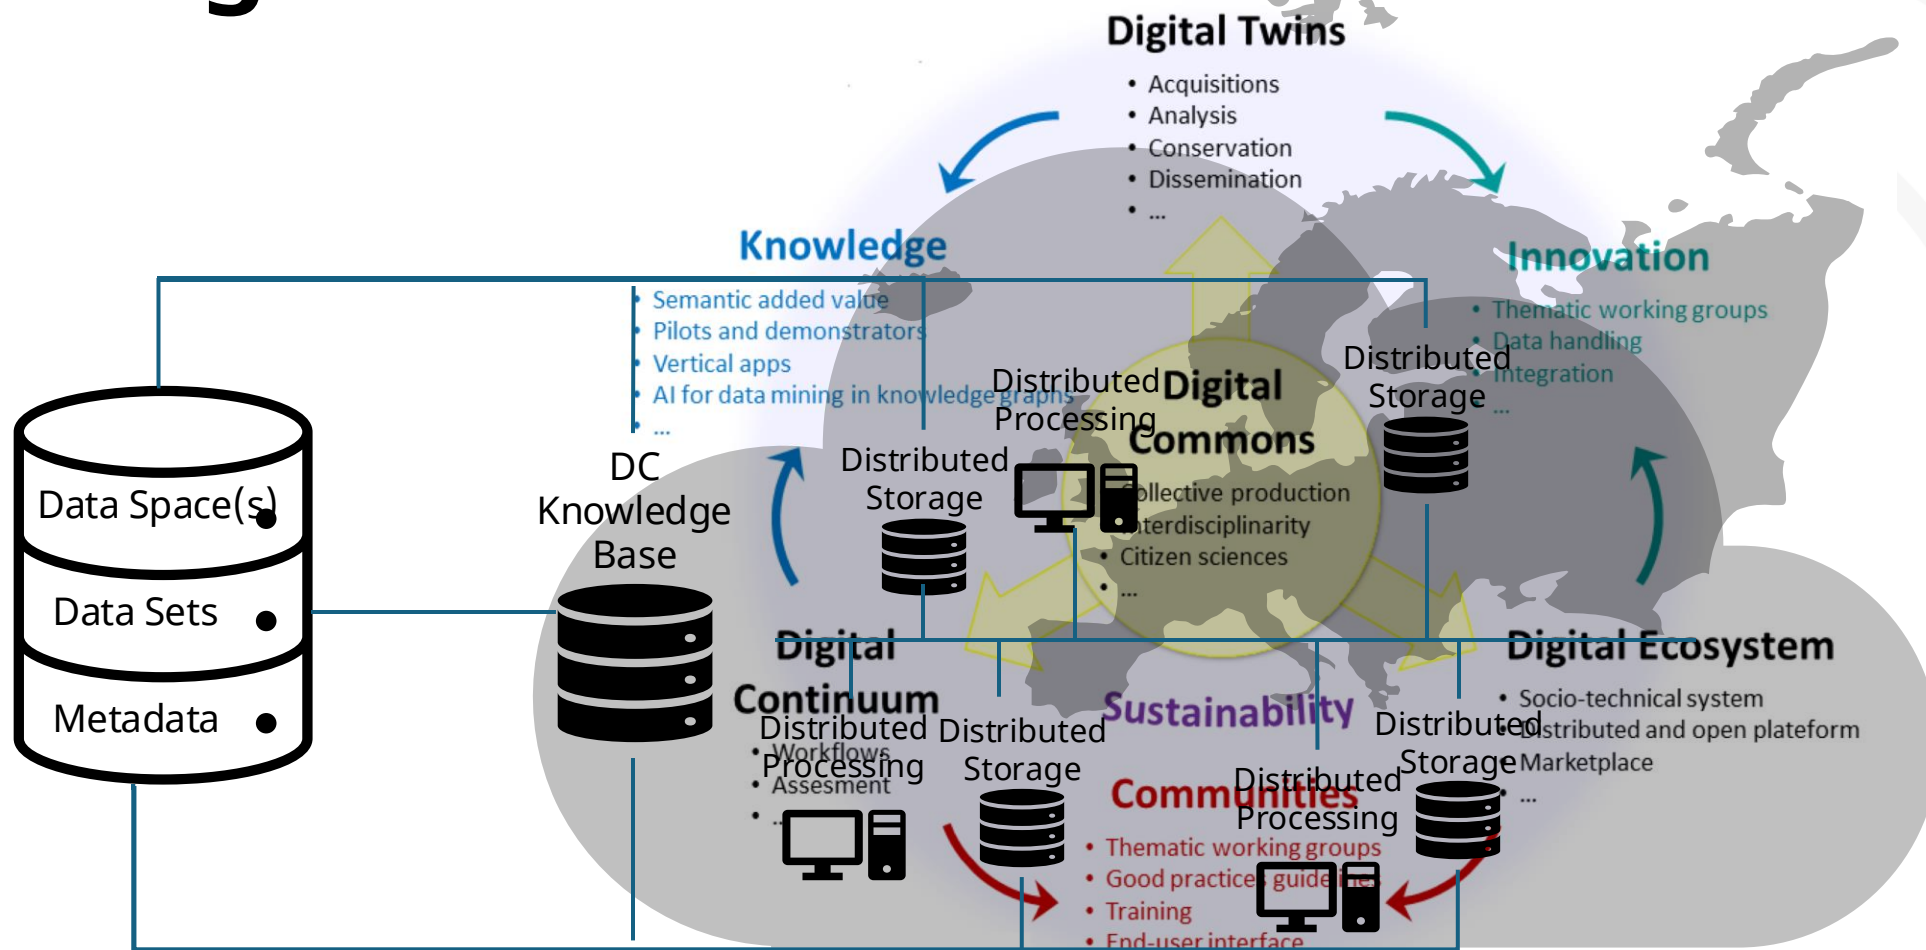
Digital Twins
• Acquisitions
• Analysis
• Conservation
• Dissemination
• ...

Knowledge
• Semantic added value
• Pilots and demonstrators
• Vertical apps
• AI for data mining in knowledge graphs
• ...

Innovation
• Thematic working groups
• Data handling
• Integration
• ...

Digital Commons
• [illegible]ollective production
• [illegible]terdisciplinarity
• Citizen sciences
• ...

Distributed Processing

Distributed Storage

Distributed Storage

Data Space(s)
Data Sets
Metadata

DC Knowledge Base

Digital Continuum
• Workflows
• Assesment
• ...

Distributed Processing

Distributed Storage

Sustainability

Communities
• Thematic working groups
• Good practices guide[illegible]
• Training
• End-user interface

Distributed Processing

Distributed Storage

Digital Ecosystem
• Socio-technical system
• Distributed and open plateform
• Marketplace
• ...